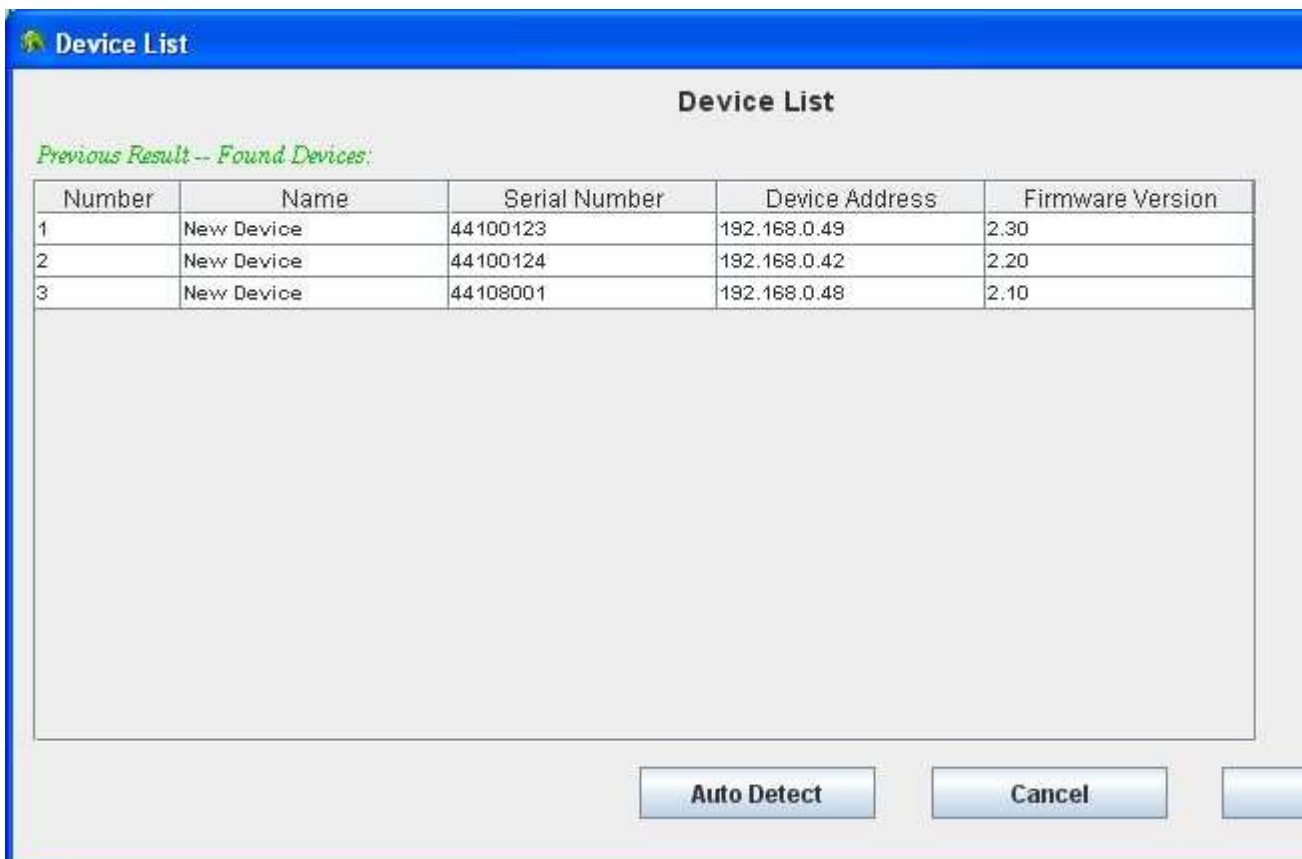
Device List

Device List

Previous Result -- Found Devices:

| Number | Name | Serial Number | Device Address | Firmware Version |
|---|---|---|---|---|
| 1 | New Device | 44100123 | 192.168.0.49 | 2.30 |
| 2 | New Device | 44100124 | 192.168.0.42 | 2.20 |
| 3 | New Device | 44108001 | 192.168.0.48 | 2.10 |

Auto Detect

Cancel